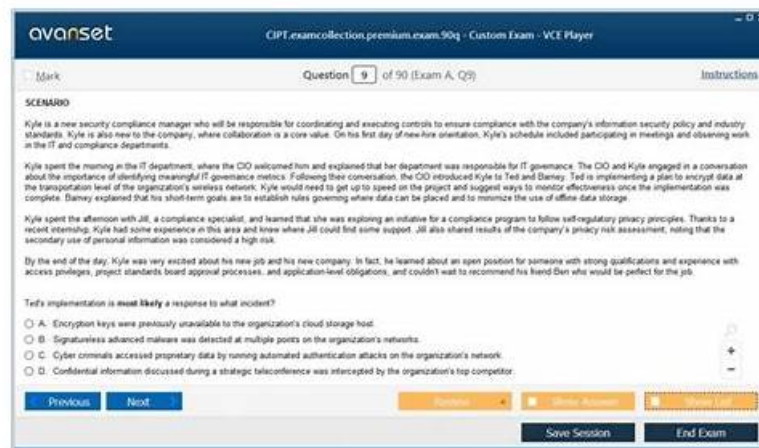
avanset

CIPT.examcollection.premium.exam.90q - Custom Exam - VCE Player

Mark

Question 9 of 90 (Exam A, Q9)

Instructions

SCENARIO

Kyle is a new security compliance manager who will be responsible for coordinating and executing controls to ensure compliance with the company's information security policy and industry standards. Kyle is also new to the company, where collaboration is a core value. On his first day of new-hire orientation, Kyle's schedule included participating in meetings and observing work in the IT and compliance departments.

Kyle spent the morning in the IT department, where the CIO welcomed him and explained that her department was responsible for IT governance. The CIO and Kyle engaged in a conversation about the importance of identifying meaningful IT governance metrics. Following their conversation, the CIO introduced Kyle to Ted and Barney. Ted is implementing a plan to encrypt data at the transportation level of the organization's wireless network. Kyle would need to get up to speed on the project and suggest ways to monitor effectiveness once the implementation was complete. Barney explained that his short-term goals are to establish rules governing where data can be placed and to minimize the use of offline data storage.

Kyle spent the afternoon with Jill, a compliance specialist, and learned that she was exploring an initiative for a compliance program to follow self-regulatory privacy principles. Thanks to a recent internship, Kyle had some experience in this area and knew where Jill could find some support. Jill also shared results of the company's privacy risk assessment, noting that the secondary use of personal information was considered a high risk.

By the end of the day, Kyle was very excited about his new job and his new company. In fact, he learned about an open position for someone with strong qualifications and experience with access privileges, project standards board approval processes, and application-level obligations, and couldn't wait to recommend his friend Ben who would be perfect for the job.

Ted's implementation is most likely a response to what incident?

A. Encryption keys were previously unavailable to the organization's cloud storage host.

B. Signatureless advanced malware was detected at multiple points on the organization's networks.

C. Cyber criminals accessed proprietary data by running automated authentication attacks on the organization's network.

D. Confidential information discussed during a strategic teleconference was intercepted by the organization's top competitor.

Previous Next Review Show Answer Show List

Save Session End Exam